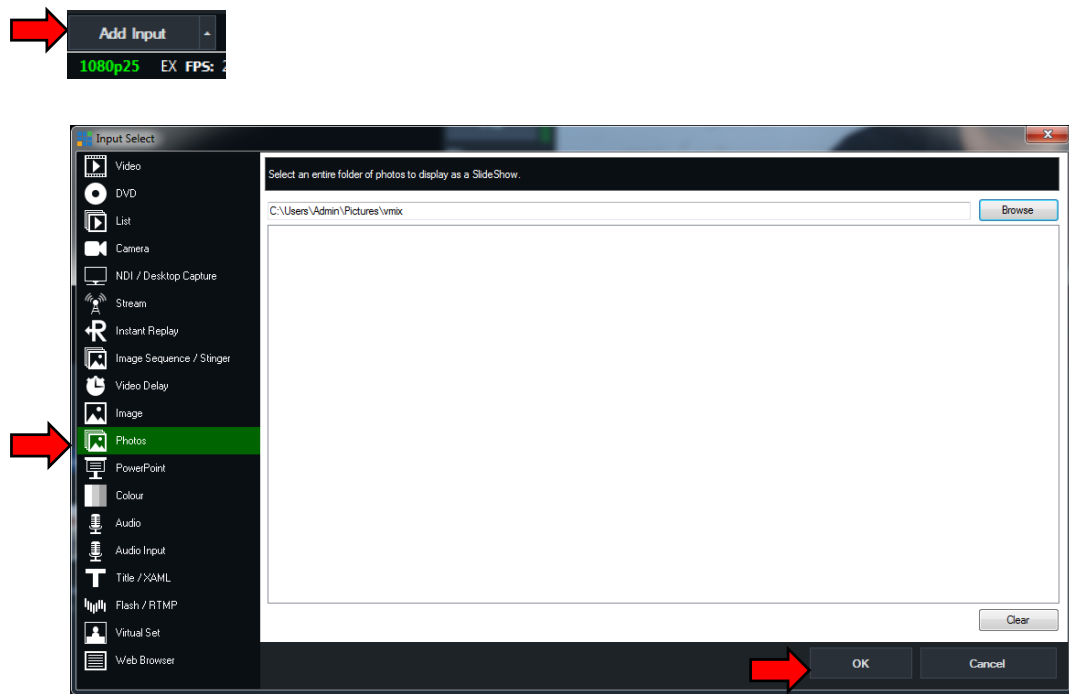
Add Input

1080p25 EX FPS: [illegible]

Input Select

Video
DVD
List
Camera
NDI / Desktop Capture
Stream
Instant Replay
Image Sequence / Stinger
Video Delay
Image
Photos
PowerPoint
Colour
Audio
Audio Input
Title / XAML
Flash / RTMP
Virtual Set
Web Browser

Select an entire folder of photos to display as a SlideShow.

C:\Users\Admin\Pictures\vmix

Browse

Clear

OK

Cancel